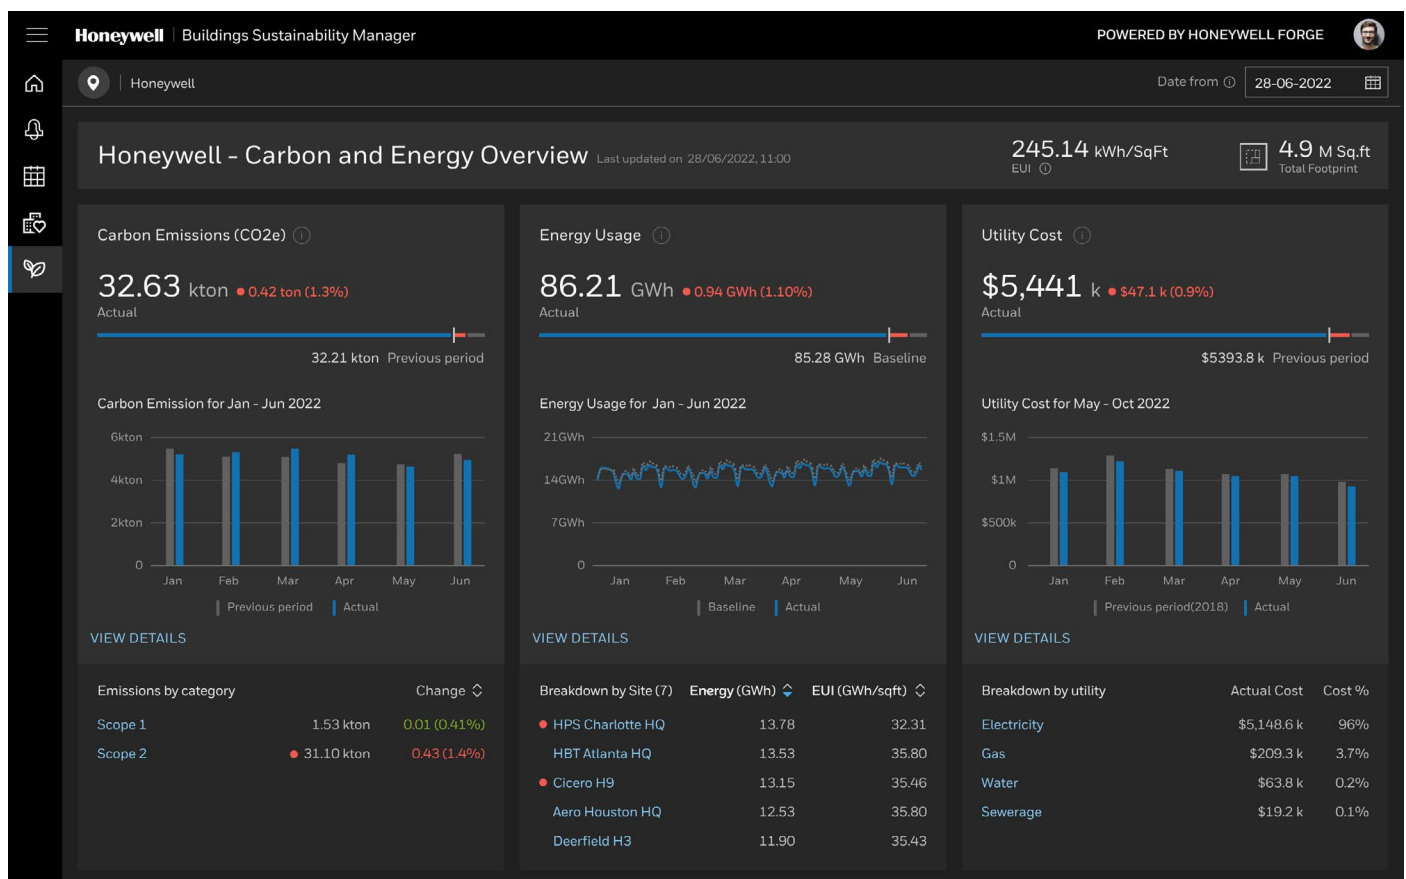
Honeywell | Buildings Sustainability Manager

POWERED BY HONEYWELL FORGE

Honeywell

Date from ⓘ 28-06-2022

Honeywell - Carbon and Energy Overview Last updated on 28/06/2022, 11:00

245.14 kWh/SqFt
EUI ⓘ

4.9 M Sq.ft
Total Footprint

Carbon Emissions (CO2e) ⓘ

32.63 kton ● 0.42 ton (1.3%)
Actual

32.21 kton Previous period

Carbon Emission for Jan - Jun 2022

6kton
4kton
2kton
0
Jan Feb Mar Apr May Jun

Previous period | Actual

VIEW DETAILS

Energy Usage ⓘ

86.21 GWh ● 0.94 GWh (1.10%)
Actual

85.28 GWh Baseline

Energy Usage for Jan - Jun 2022

21GWh
14GWh
7GWh
0
Jan Feb Mar Apr May Jun

Baseline | Actual

VIEW DETAILS

Utility Cost ⓘ

$5,441 k ● $47.1 k (0.9%)
Actual

$5393.8 k Previous period

Utility Cost for May - Oct 2022

$1.5M
$1M
$500k
0
Jan Feb Mar Apr May Jun

Previous period(2018) | Actual

VIEW DETAILS

| Emissions by category | | Change |
|---|---|---|
| Scope 1 | 1.53 kton | 0.01 (0.41%) |
| Scope 2 | 31.10 kton | 0.43 (1.4%) |

| Breakdown by Site (7) | Energy (GWh) | EUI (GWh/sqft) |
|---|---|---|
| HPS Charlotte HQ | 13.78 | 32.31 |
| HBT Atlanta HQ | 13.53 | 35.80 |
| Cicero H9 | 13.15 | 35.46 |
| Aero Houston HQ | 12.53 | 35.80 |
| Deerfield H3 | 11.90 | 35.43 |

| Breakdown by utility | Actual Cost | Cost % |
|---|---|---|
| Electricity | $5,148.6 k | 96% |
| Gas | $209.3 k | 3.7% |
| Water | $63.8 k | 0.2% |
| Sewerage | $19.2 k | 0.1% |